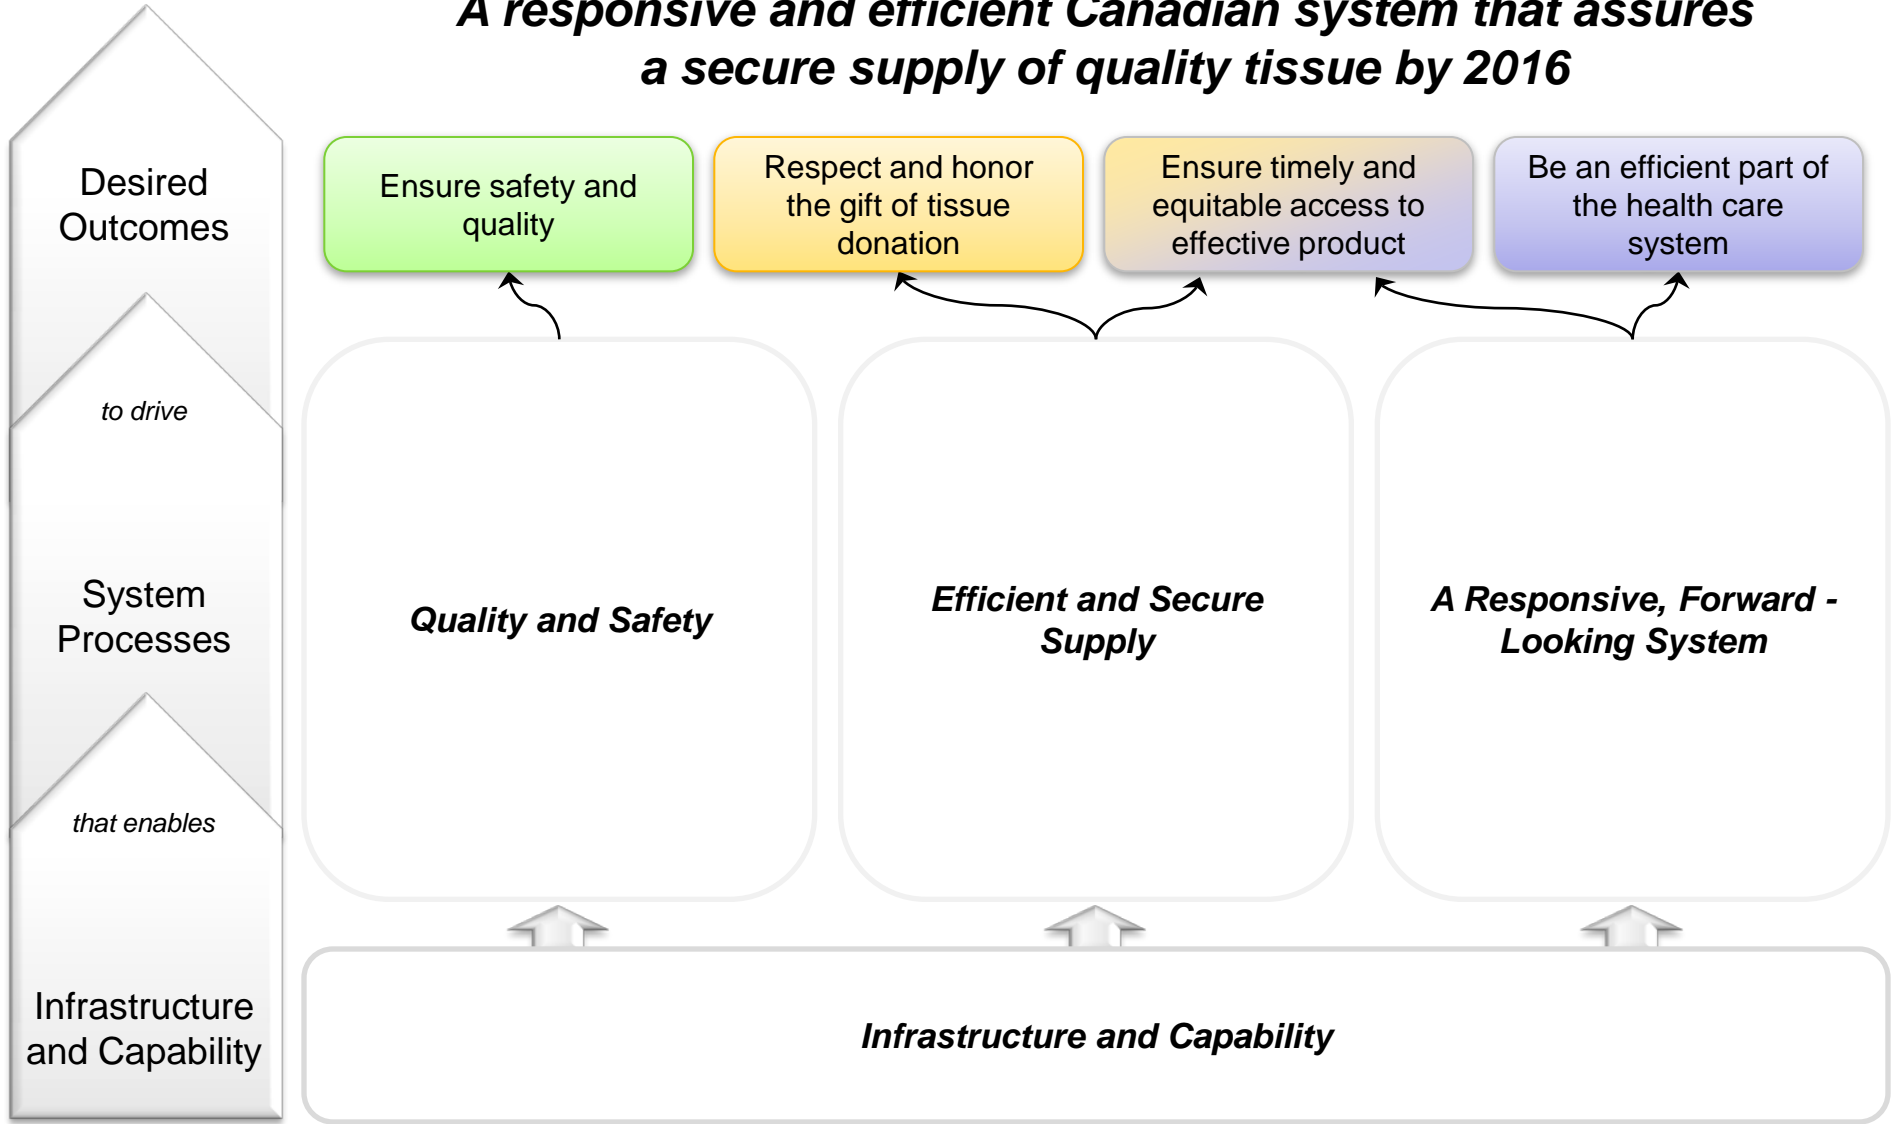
A responsive and efficient Canadian system that assures a secure supply of quality tissue by 2016

Desired Outcomes

Ensure safety and quality

Respect and honor the gift of tissue donation

Ensure timely and equitable access to effective product

Be an efficient part of the health care system

to drive

System Processes

Quality and Safety

Efficient and Secure Supply

A Responsive, Forward - Looking System

that enables

Infrastructure and Capability

Infrastructure and Capability